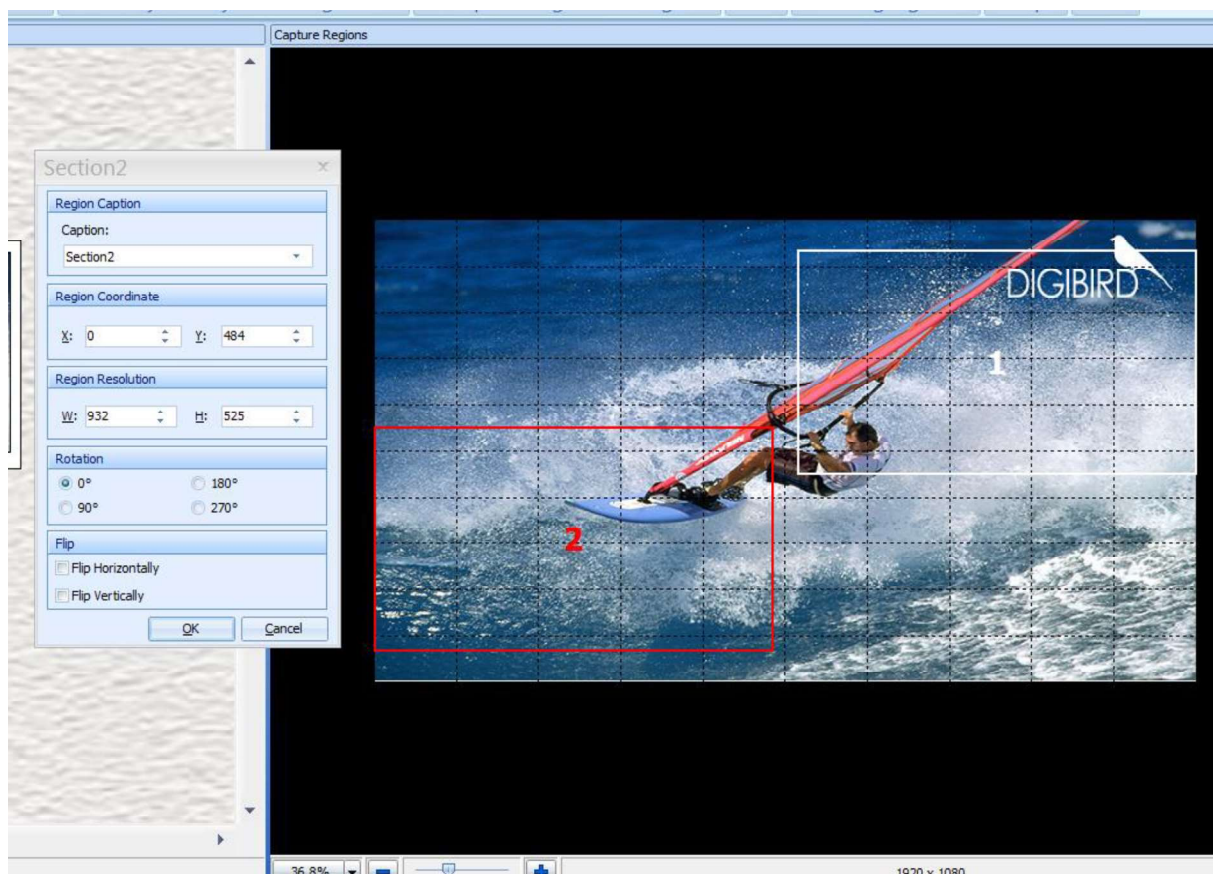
Capture Regions

Section2

Region Caption

Caption:

Section2

Region Coordinate

X: 0 Y: 484

Region Resolution

W: 932 H: 525

Rotation

0° 180°

90° 270°

Flip

Flip Horizontally

Flip Vertically

OK Cancel

DIGIBIRD

1

2

36.8%

1920 x 1080